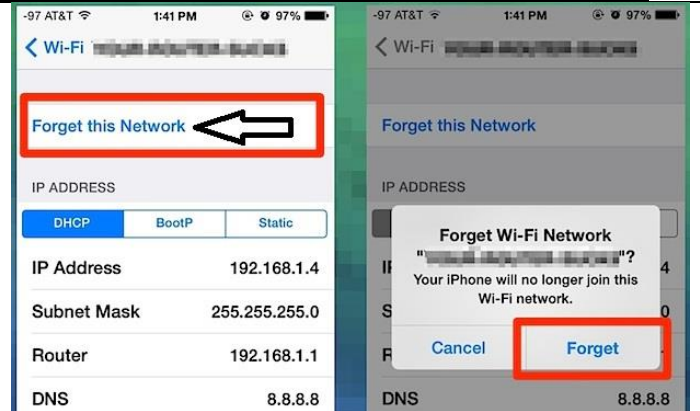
-97 AT&T 1:41 PM 97%

< Wi-Fi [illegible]

Forget this Network

IP ADDRESS

| DHCP | BootP | Static |
|---|---|---|

IP Address 192.168.1.4

Subnet Mask 255.255.255.0

Router 192.168.1.1

DNS 8.8.8.8

-97 AT&T 1:41 PM 97%

< Wi-Fi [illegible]

Forget this Network

IP ADDRESS

IP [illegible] 4

S

R

DNS 8.8.8.8

Forget Wi-Fi Network

"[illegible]"?

Your iPhone will no longer join this Wi-Fi network.

Cancel Forget